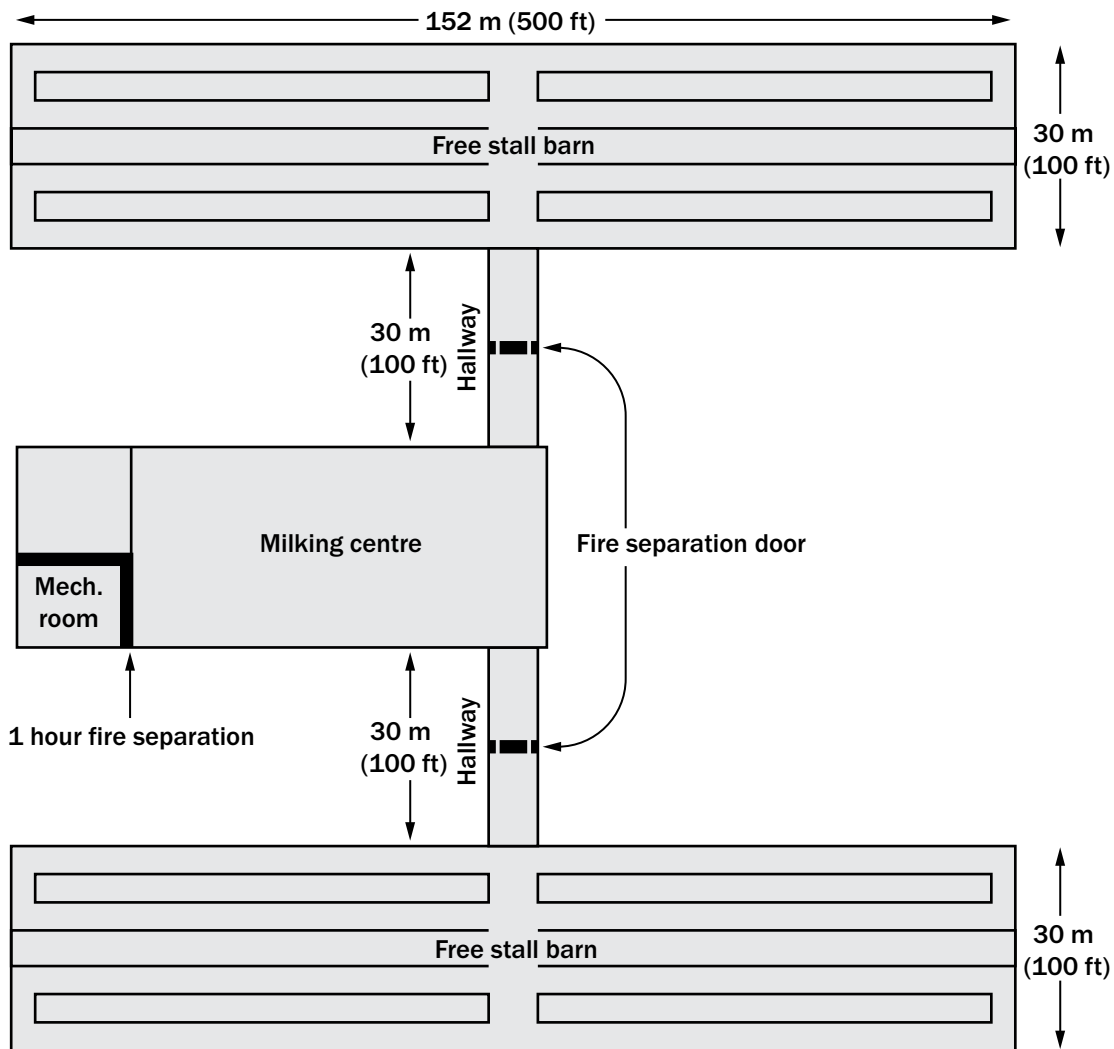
152 m (500 ft)

Free stall barn

30 m (100 ft)

30 m (100 ft)

Hallway

Milking centre

Fire separation door

Mech. room

1 hour fire separation

30 m (100 ft)

Hallway

Free stall barn

30 m (100 ft)